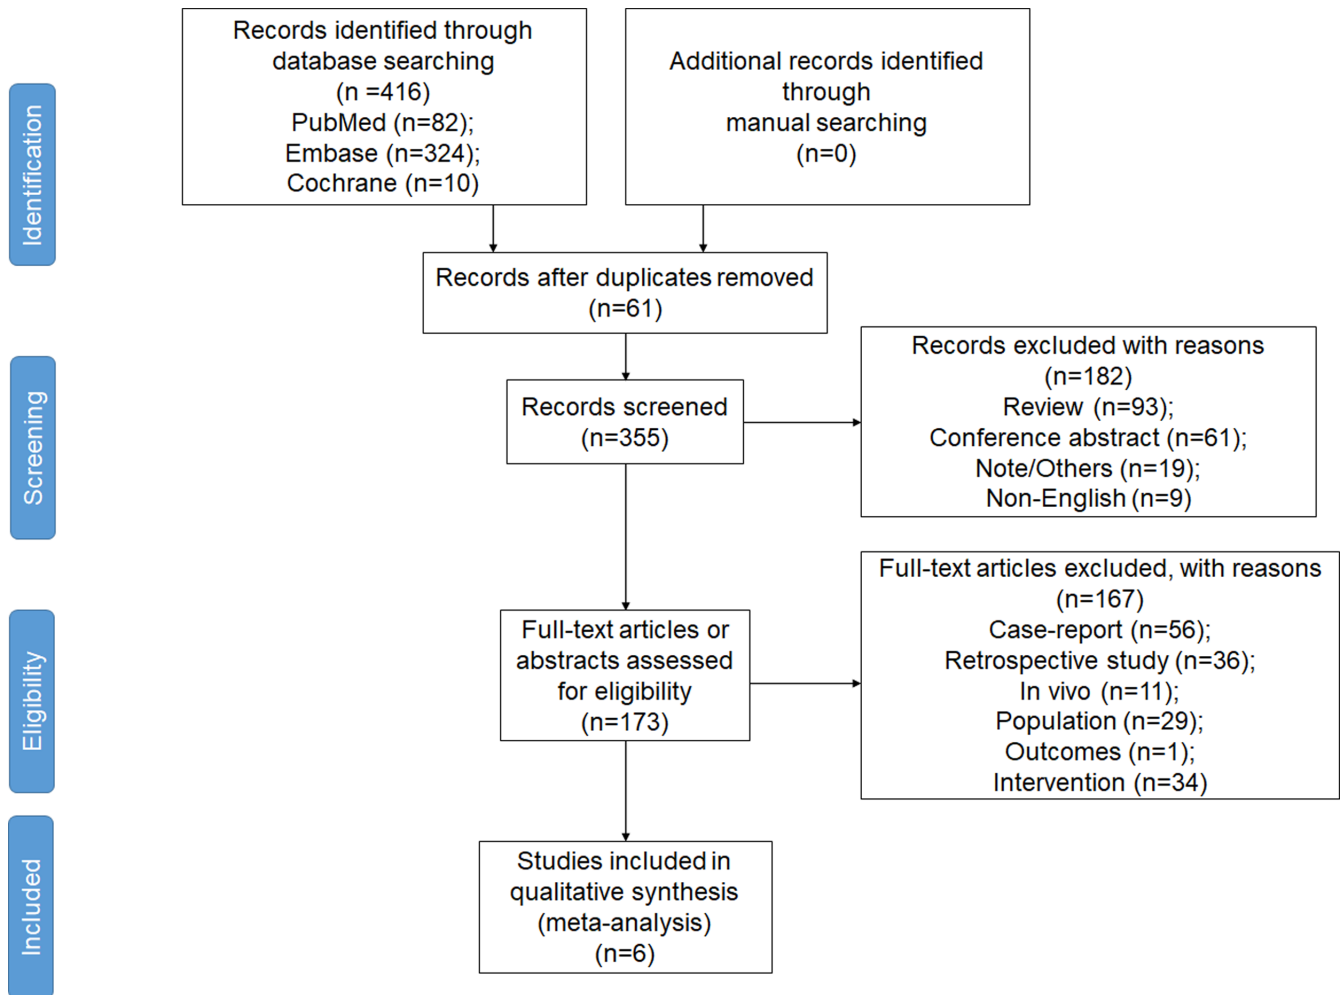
Identification

Records identified through database searching (n =416) PubMed (n=82); Embase (n=324); Cochrane (n=10)

Additional records identified through manual searching (n=0)

Records after duplicates removed (n=61)

Screening

Records screened (n=355)

Records excluded with reasons (n=182) Review (n=93); Conference abstract (n=61); Note/Others (n=19); Non-English (n=9)

Eligibility

Full-text articles or abstracts assessed for eligibility (n=173)

Full-text articles excluded, with reasons (n=167) Case-report (n=56); Retrospective study (n=36); In vivo (n=11); Population (n=29); Outcomes (n=1); Intervention (n=34)

Included

Studies included in qualitative synthesis (meta-analysis) (n=6)